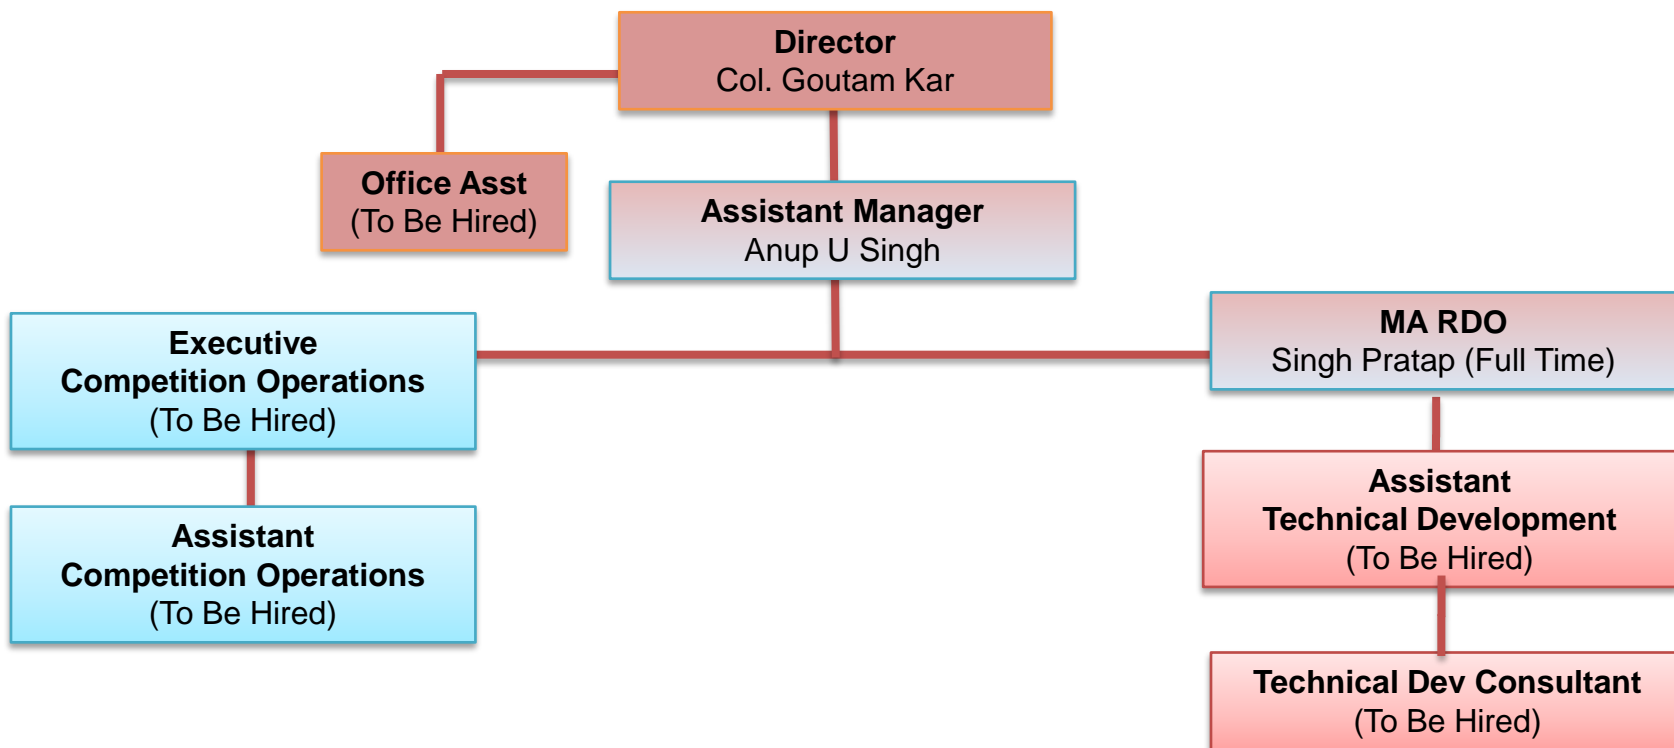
Director
Col. Goutam Kar

Office Asst
(To Be Hired)

Assistant Manager
Anup U Singh

Executive
Competition Operations
(To Be Hired)

MA RDO
Singh Pratap (Full Time)

Assistant
Competition Operations
(To Be Hired)

Assistant
Technical Development
(To Be Hired)

Technical Dev Consultant
(To Be Hired)